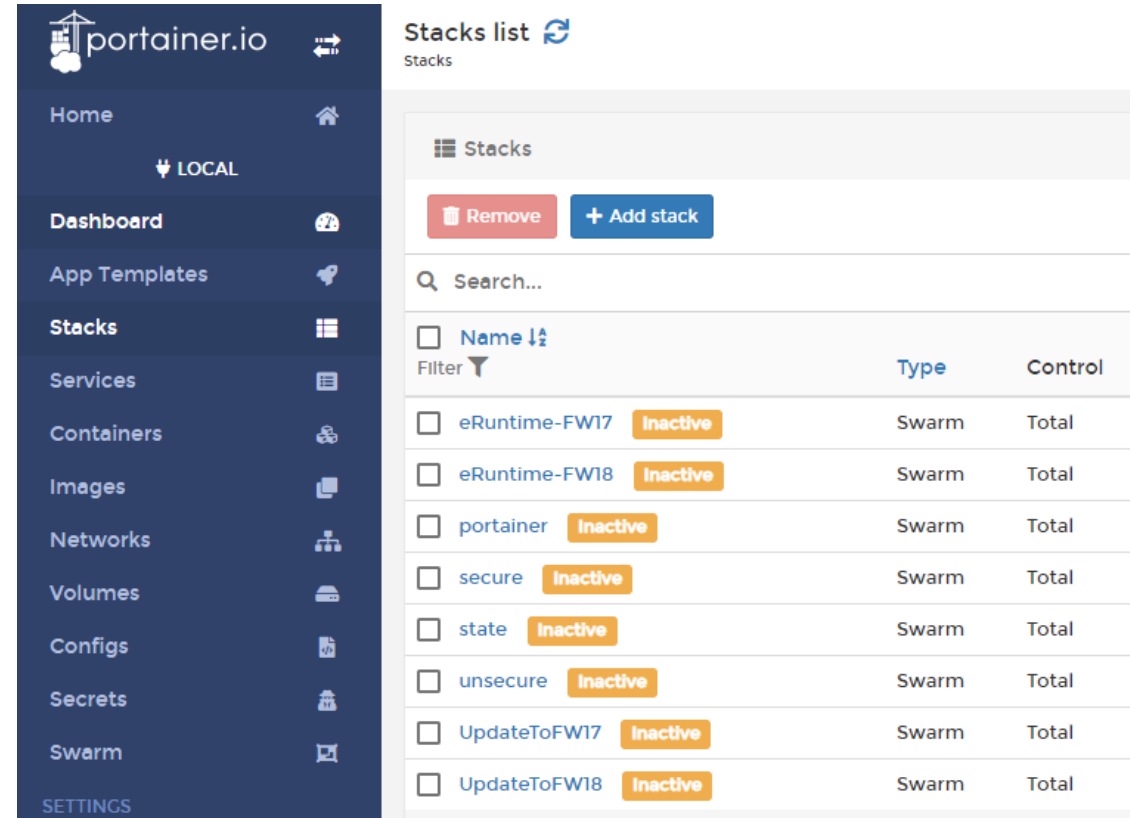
portainer.io

Home

LOCAL

Dashboard

App Templates

Stacks

Services

Containers

Images

Networks

Volumes

Configs

Secrets

Swarm

SETTINGS

Stacks list
Stacks

Stacks

Remove
+ Add stack

Search...

| Name Filter | Type | Control |
|---|---|---|
| eRuntime-FW17 Inactive | Swarm | Total |
| eRuntime-FW18 Inactive | Swarm | Total |
| portainer Inactive | Swarm | Total |
| secure Inactive | Swarm | Total |
| state Inactive | Swarm | Total |
| unsecure Inactive | Swarm | Total |
| UpdateToFW17 Inactive | Swarm | Total |
| UpdateToFW18 Inactive | Swarm | Total |